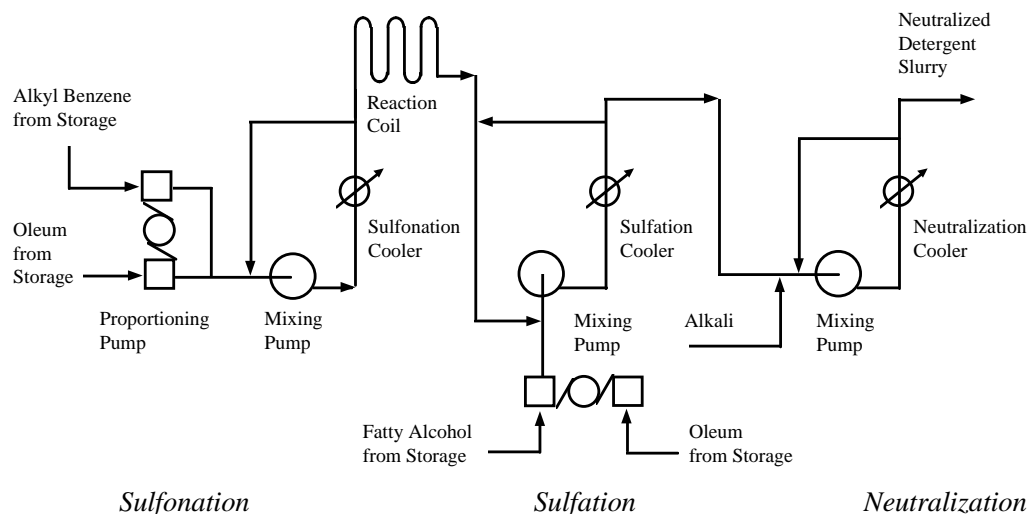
Neutralized Detergent Slurry

Alkyl Benzene from Storage

Reaction Coil

Oleum from Storage

Sulfonation Cooler

Sulfation Cooler

Neutralization Cooler

Proportioning Pump

Mixing Pump

Mixing Pump

Alkali

Mixing Pump

Fatty Alcohol from Storage

Oleum from Storage

*Sulfonation*

*Sulfation*

*Neutralization*